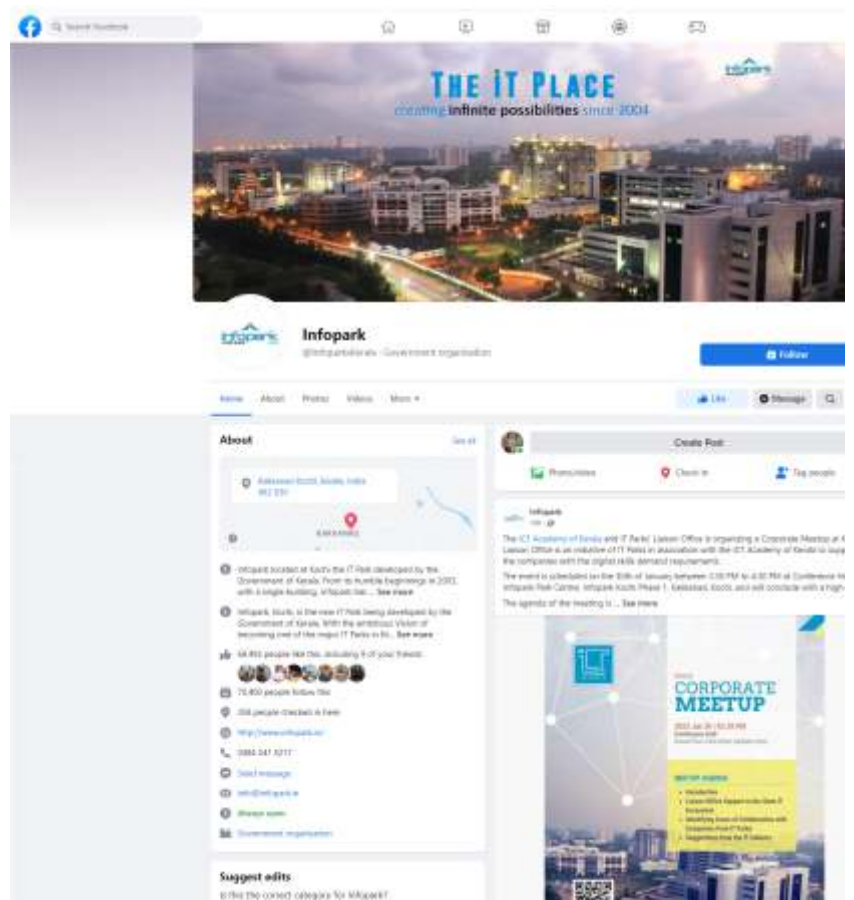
Search Facebook

THE IT PLACE
creating infinite possibilities since 2004

infopark

Infopark
@InfoparkKerala · Government organisation

Follow

Home About Photos Videos More ▾

Like Message

About See all

Kakkanad, Kochi, Kerala, India 682 030

KAKKANAD

Infopark located at Kochi the IT Park developed by the Government of Kerala. From its humble beginnings in 2003, with a single building, Infopark has ... See more

Infopark, Kochi, is the new IT Park being developed by the Government of Kerala. With the ambitious Vision of becoming one of the major IT Parks in th... See more

68,855 people like this, including 9 of your friends

75,400 people follow this

356 people checked in here

http://www.infopark.in/

0484 241 5217

Send message

info@infopark.in

Always open

Government organisation

Suggest edits
Is this the correct category for Infopark?

Create Post

Photo/video Check in Tag people

Infopark

The ICT Academy of Kerala and IT Parks' Liaison Office is organizing a Corporate Meetup at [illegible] Liaison Office is an initiative of IT Parks in association with the ICT Academy of Kerala to supp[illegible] the companies with the digital skills demand requirements.

The event is scheduled on the 30th of January between 2:30 PM to 4:30 PM at Conference Ha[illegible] Infopark Park Centre, Infopark Kochi Phase 1, Kakkanad, Kochi and will conclude with a high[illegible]

The agenda of the meeting is ... See more

CORPORATE MEETUP

MEETUP AGENDA